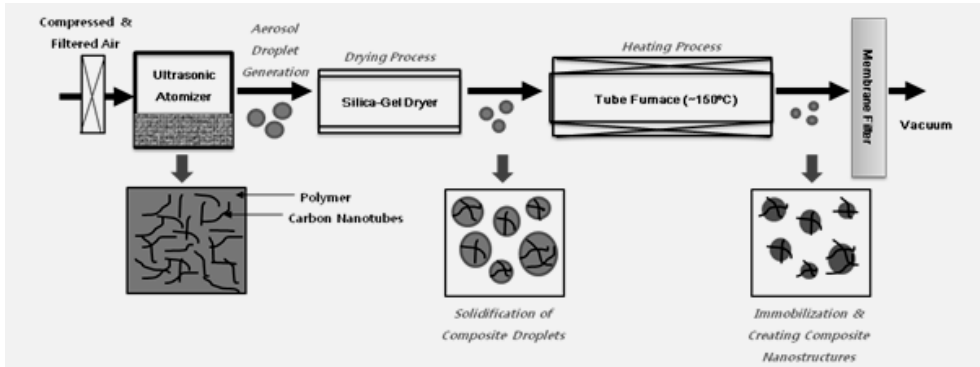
Compressed & Filtered Air

Ultrasonic Atomizer

Aerosol Droplet Generation

Drying Process

Silica-Gel Dryer

Heating Process

Tube Furnace (~150ºC)

Membrane Filter

Vacuum

Polymer

Carbon Nanotubes

Solidification of Composite Droplets

Immobilization & Creating Composite Nanostructures